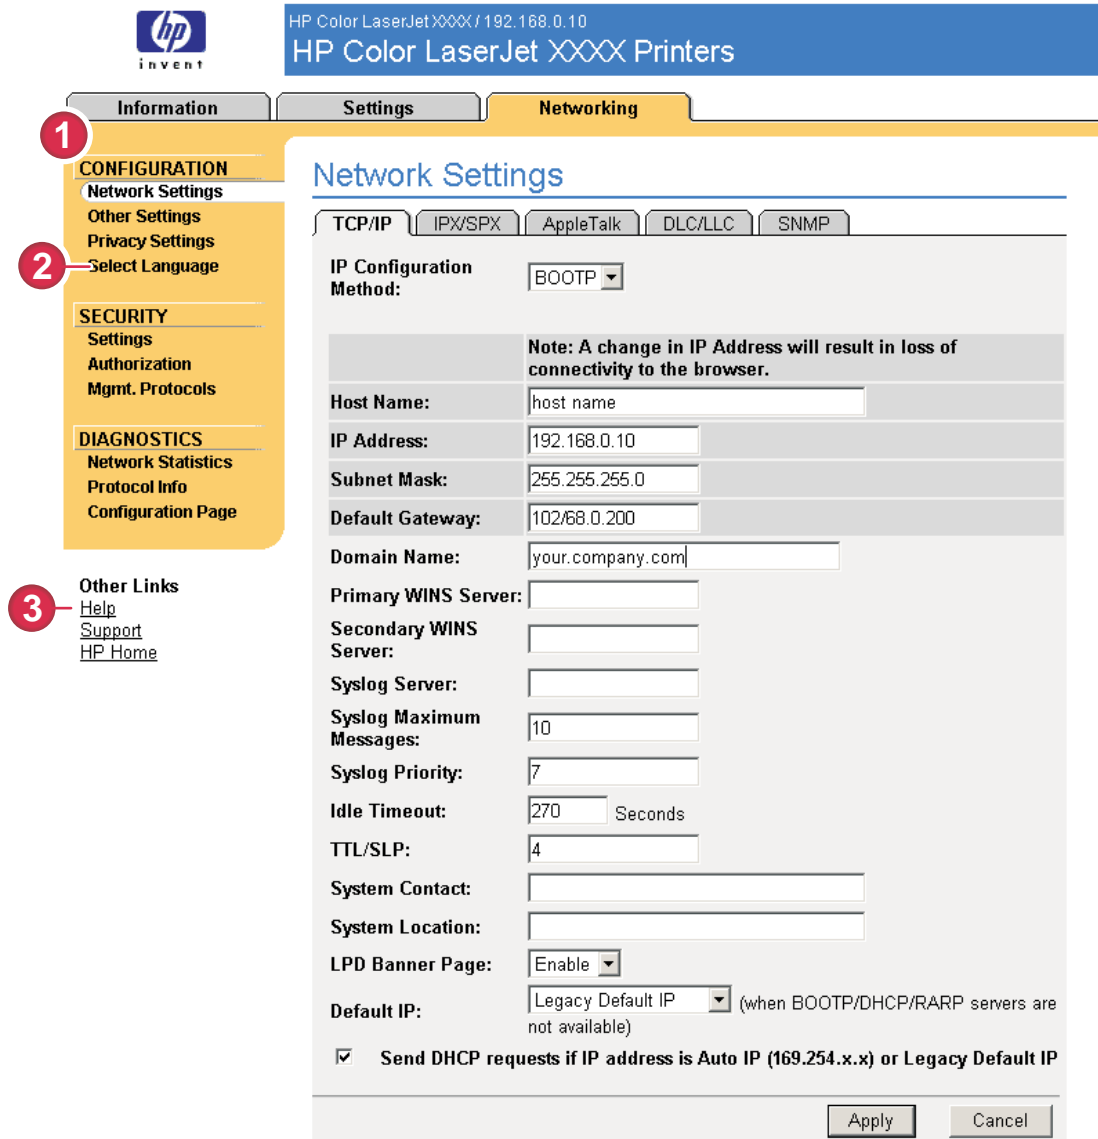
invent

HP Color LaserJet XXXX / 192.168.0.10
HP Color LaserJet XXXX Printers

Information | Settings | Networking

1

CONFIGURATION
Network Settings
Other Settings
Privacy Settings
2
Select Language

SECURITY
Settings
Authorization
Mgmt. Protocols

DIAGNOSTICS
Network Statistics
Protocol Info
Configuration Page

Other Links
3
Help
Support
HP Home

Network Settings

TCP/IP | IPX/SPX | AppleTalk | DLC/LLC | SNMP

IP Configuration Method: BOOTP

Note: A change in IP Address will result in loss of connectivity to the browser.

| | |
|---|---|
| Host Name: | host name |
| IP Address: | 192.168.0.10 |
| Subnet Mask: | 255.255.255.0 |
| Default Gateway: | 102/68.0.200 |
| Domain Name: | your.company.com |
| Primary WINS Server: | |
| Secondary WINS Server: | |
| Syslog Server: | |
| Syslog Maximum Messages: | 10 |
| Syslog Priority: | 7 |
| Idle Timeout: | 270 Seconds |
| TTL/SLP: | 4 |
| System Contact: | |
| System Location: | |
| LPD Banner Page: | Enable |
| Default IP: | Legacy Default IP (when BOOTP/DHCP/RARP servers are not available) |

Send DHCP requests if IP address is Auto IP (169.254.x.x) or Legacy Default IP

Apply | Cancel